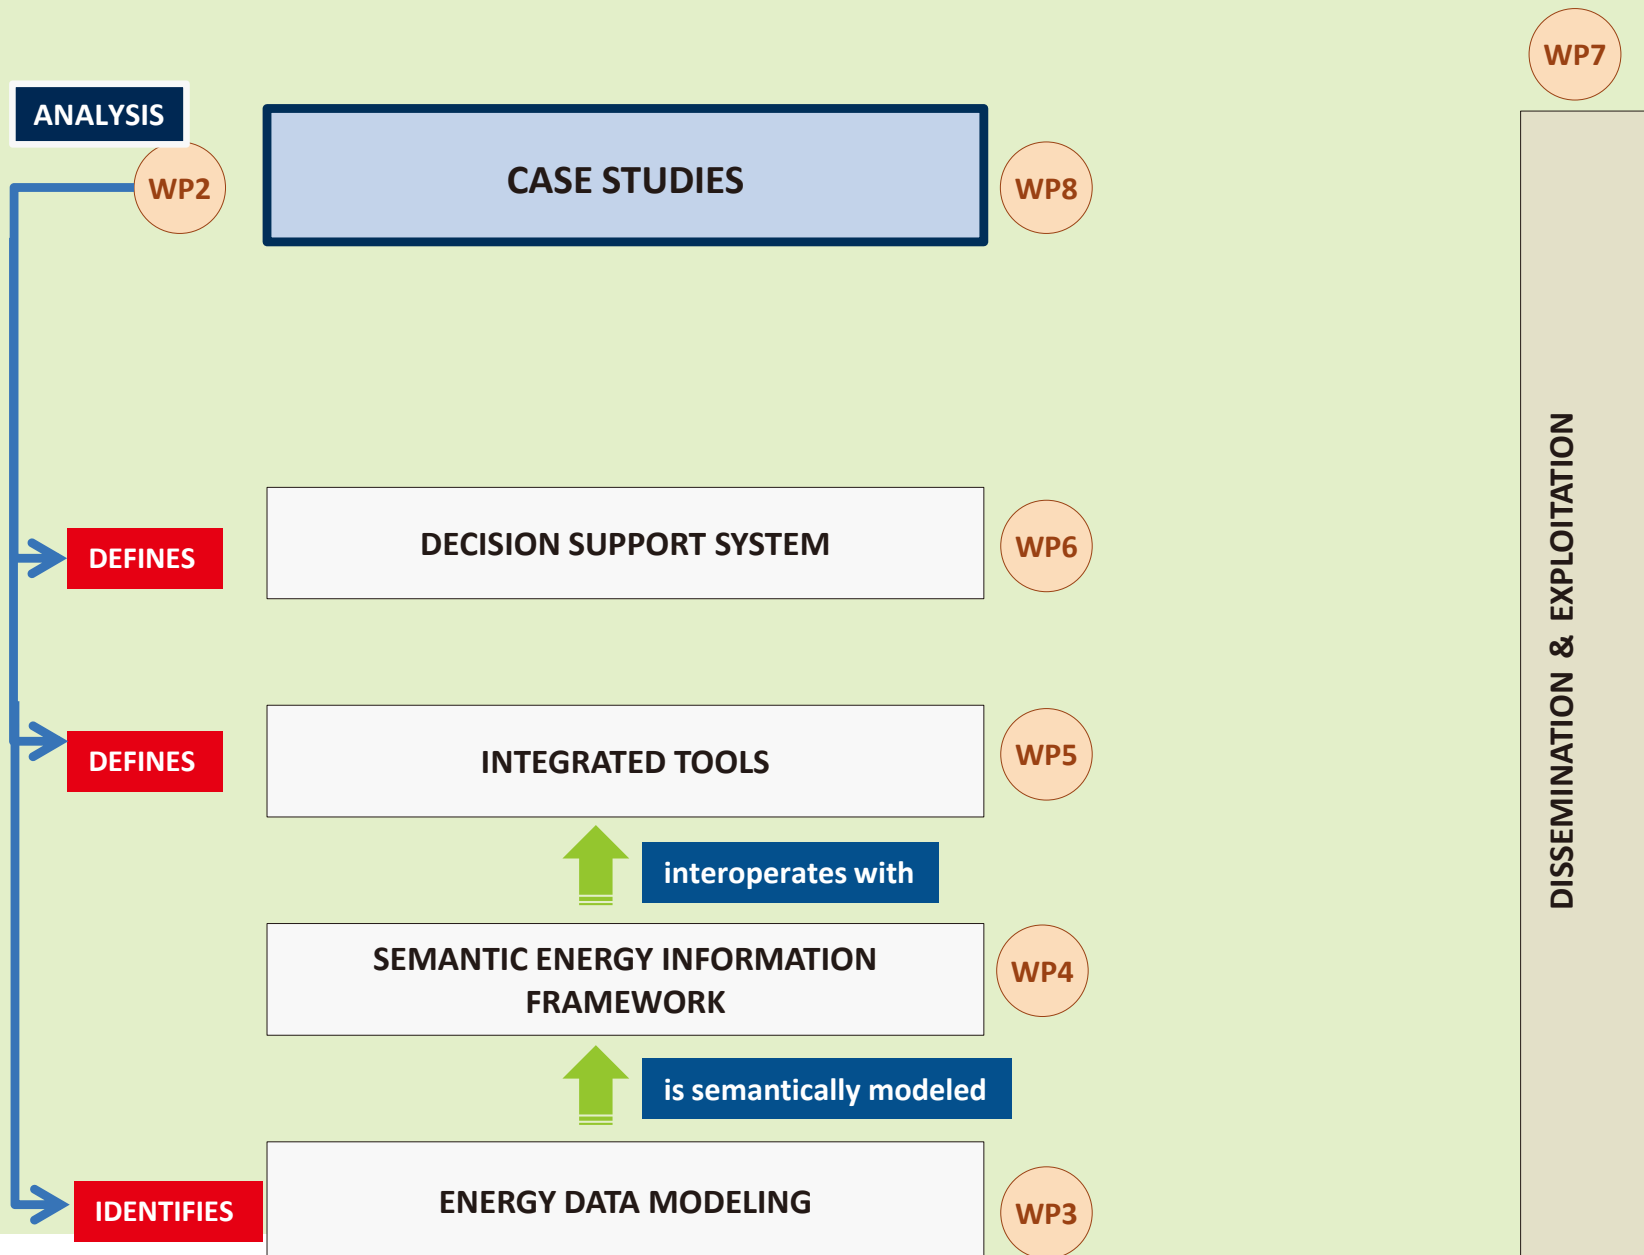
WP7

ANALYSIS

WP2

CASE STUDIES

WP8

DEFINES

DECISION SUPPORT SYSTEM

WP6

DEFINES

INTEGRATED TOOLS

WP5

interoperates with

SEMANTIC ENERGY INFORMATION FRAMEWORK

WP4

is semantically modeled

IDENTIFIES

ENERGY DATA MODELING

WP3

DISSEMINATION & EXPLOITATION